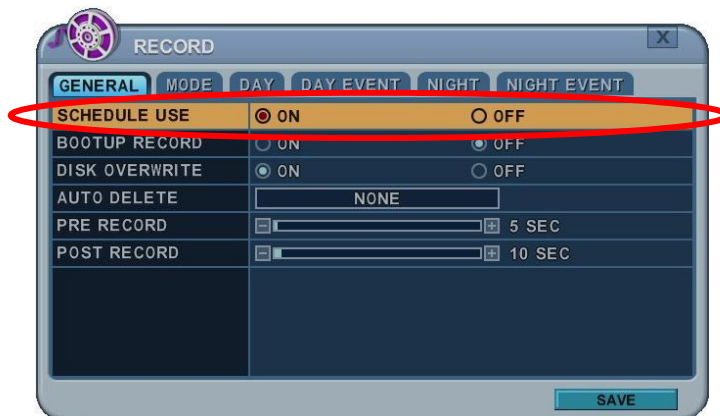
RECORD

X

GENERAL MODE DAY DAY EVENT NIGHT NIGHT EVENT

| | | |
|---|---|---|
| SCHEDULE USE | ON | OFF |
| BOOTUP RECORD | ON | OFF |
| DISK OVERWRITE | ON | OFF |
| AUTO DELETE | NONE | |
| PRE RECORD | | 5 SEC |
| POST RECORD | | 10 SEC |

SAVE